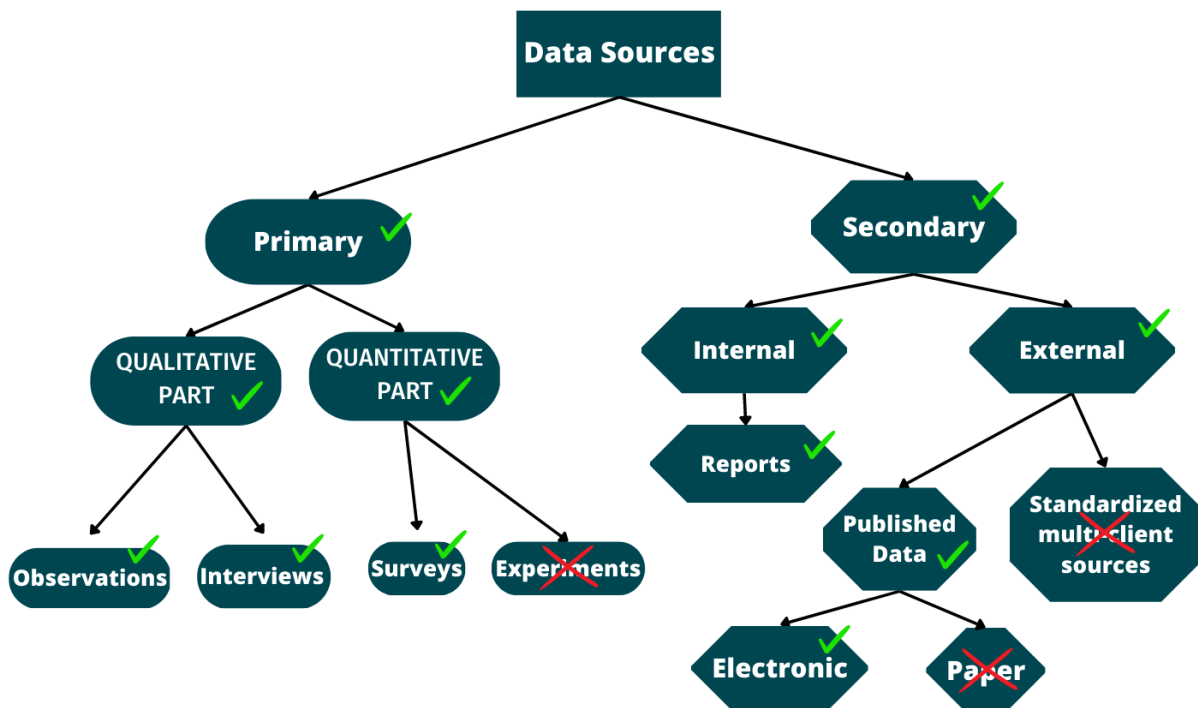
Data Sources

Primary

QUALITATIVE PART

Observations

Interviews

QUANTITATIVE PART

Surveys

Experiments

Secondary

Internal

Reports

External

Published Data

Electronic

Paper

Standardized multi-client sources